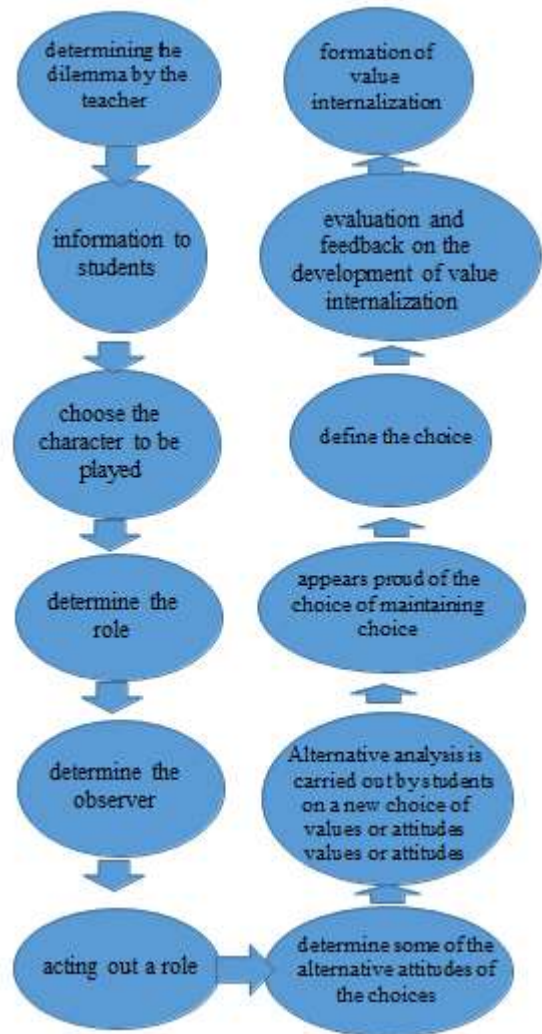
determining he dilemma by the teacher

information to students

choose the character to be played

determine the role

determine the observer

acting out a role

determine some of the alternative attitudes of the choices

Alternative analysis is carried out by students on a new choice of values or attitudes values or attitudes

appears proud of the choice of maintaining choice

define the choice

evaluation and feedback on the development of value internalization

formation of value internalization